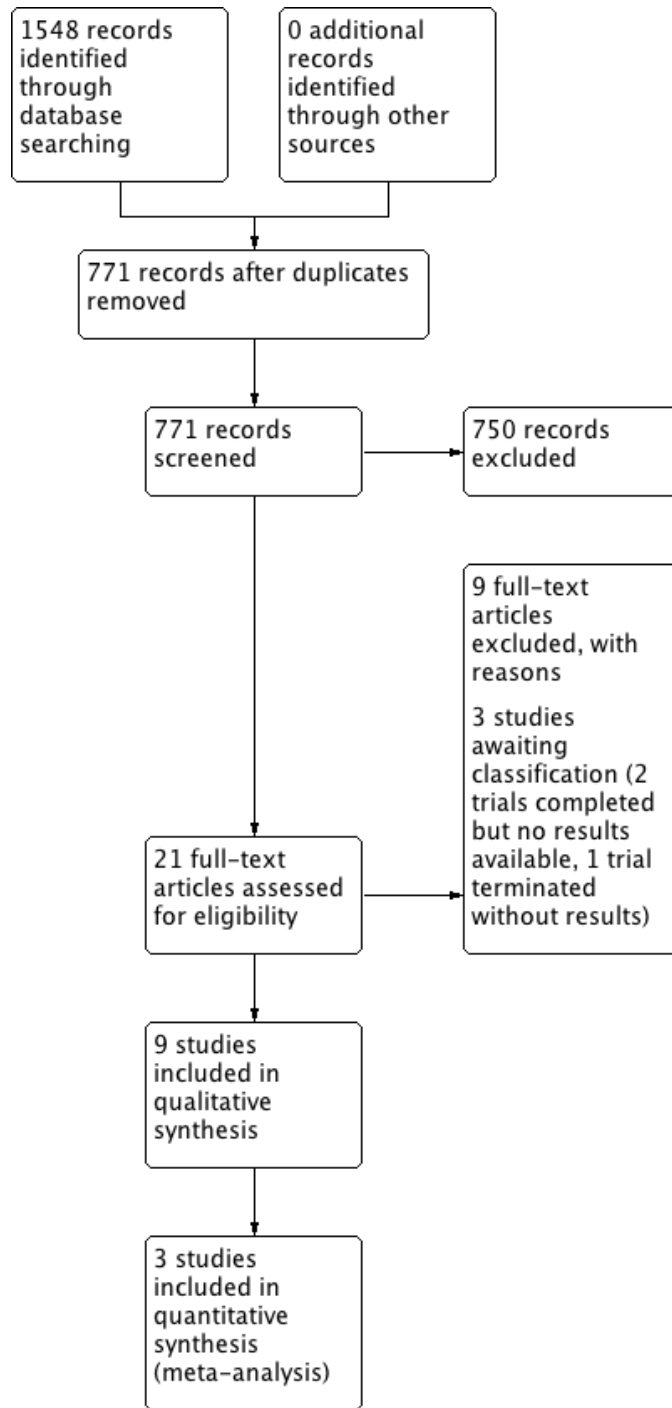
1548 records identified through database searching

0 additional records identified through other sources

771 records after duplicates removed

771 records screened

750 records excluded

21 full-text articles assessed for eligibility

9 full-text articles excluded, with reasons

3 studies awaiting classification (2 trials completed but no results available, 1 trial terminated without results)

9 studies included in qualitative synthesis

3 studies included in quantitative synthesis (meta-analysis)